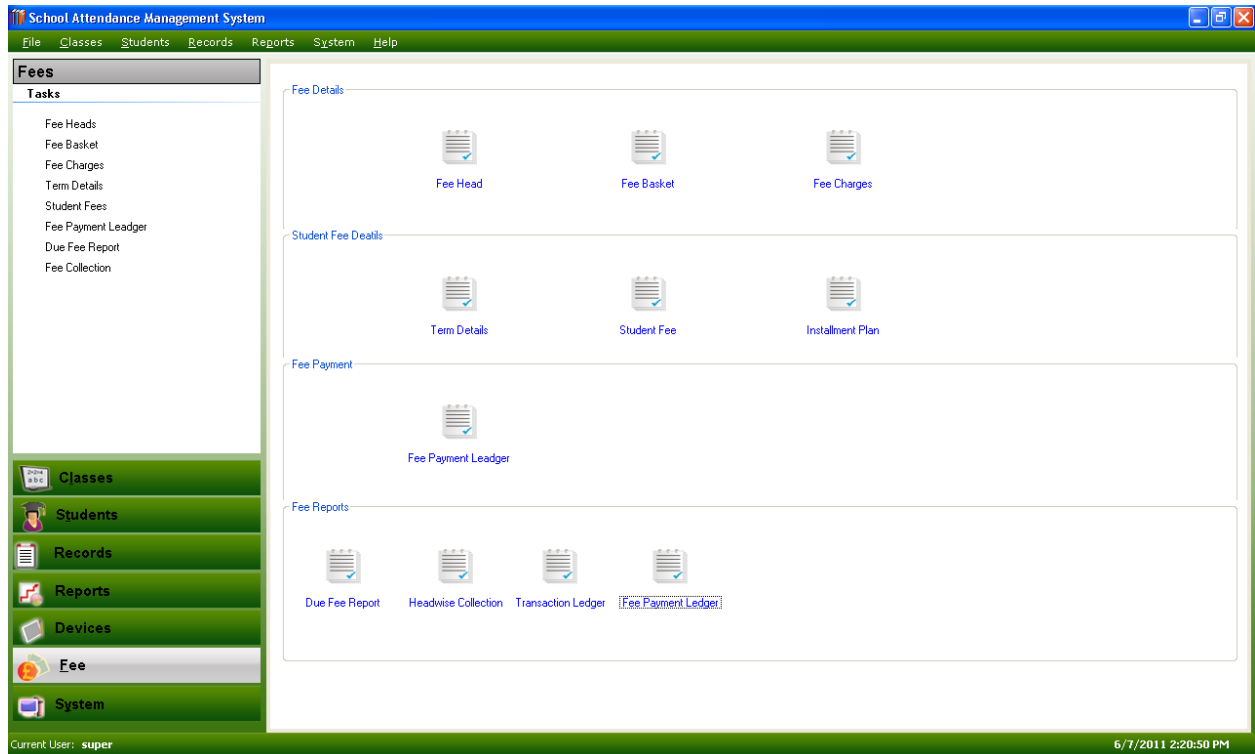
School Attendance Management System

File Classes Students Records Reports System Help

Fees
Tasks

Fee Heads
Fee Basket
Fee Charges
Term Details
Student Fees
Fee Payment Leadger
Due Fee Report
Fee Collection

Classes
Students
Records
Reports
Devices
Fee
System

Fee Details
Fee Head
Fee Basket
Fee Charges

Student Fee Deatils
Term Details
Student Fee
Installment Plan

Fee Payment
Fee Payment Leadger

Fee Reports
Due Fee Report
Headwise Collection
Transaction Ledger
Fee Payment Ledger

Current User: super
6/7/2011 2:20:50 PM